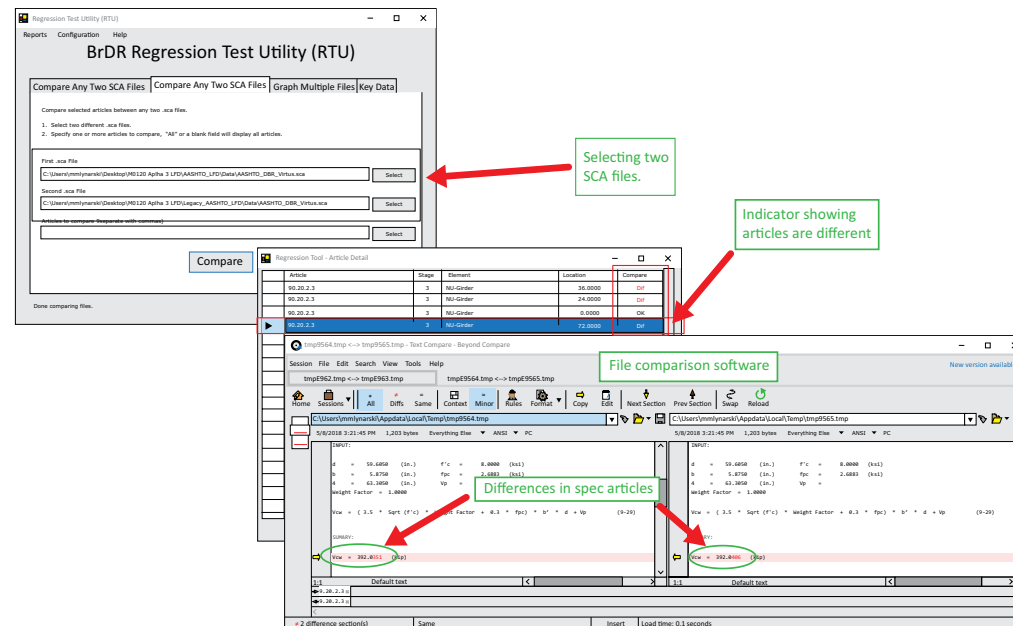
Regression Test Utility (RTU)

Reports Configuration Help

BrDR Regression Test Utility (RTU)

Compare Any Two SCA Files | Compare Any Two SCA Files | Graph Multiple Files | Key Data

Compare selected articles between any two .sca files.

1. Select two different .sca files.
2. Specify one or more articles to compare, "All" or a blank field will display all articles.

First .sca File
C:\Users\mmlynarski\Desktop\M0120 Aplha 3 LFD\AASHTO_LFD\Data\AASHTO_DBR_Virtus.sca
Select

Second .sca File
C:\Users\mmlynarski\Desktop\M0120 Aplha 3 LFD\Legacy_AASHTO_LFD\Data\AASHTO_DBR_Virtus.sca
Select

Articles to compare (Separate with commas)
Select

Compare

Done comparing files.

Selecting two SCA files.

Indicator showing articles are different

Regression Tool - Article Detail

| Article | Stage | Element | Location | Compare |
|---|---|---|---|---|
| 90.20.2.3 | 3 | NU-Girder | 36.0000 | Dif |
| 90.20.2.3 | 3 | NU-Girder | 24.0000 | Dif |
| 90.20.2.3 | 3 | NU-Girder | 0.0000 | OK |
| 90.20.2.3 | 3 | NU-Girder | 72.0000 | Dif |

tmp9564.tmp <--> tmp9565.tmp - Text Compare - Beyond Compare

File comparison software

Session File Edit Search View Tools Help

New version available

tmpE962.tmp <--> tmpE963.tmp    tmpE964.tmp <--> tmpE965.tmp

Home Sessions All Diffs Same Context Minor Rules Format Copy Edit Next Section Prev Section Swap Reload

C:\Users\mmlynarski\Appdata\Local\Temp\tmp9564.tmp
C:\Users\mmlynarski\Appdata\Local\Temp\tmp9565.tmp

5/8/2018 3:21:45 PM 1,203 bytes Everything Else ANSI PC
5/8/2018 3:21:45 PM 1,203 bytes Everything Else ANSI PC

INPUT:

d = 59.6050 (in.) f'c = 8.0000 (ksi)
b = 5.8750 (in.) fpc = 2.6883 (ksi)
4 = 63.3050 (in.) Vp =
Weight Factor = 1.0000

Differences in spec articles

Vcw = ( 3.5 * Sqrt (f'c) * Weight Factor + 0.3 * fpc) * b' * d + Vp (9-29)

SUMMARY:

Vcw = 392.0351 (Kip)
Vcw = 392.0406 (Kip)

1:1 Default text
1:1 Default text

90.20.2.3
90.20.2.3

2 difference section(s) Same Insert Load time: 0.1 seconds